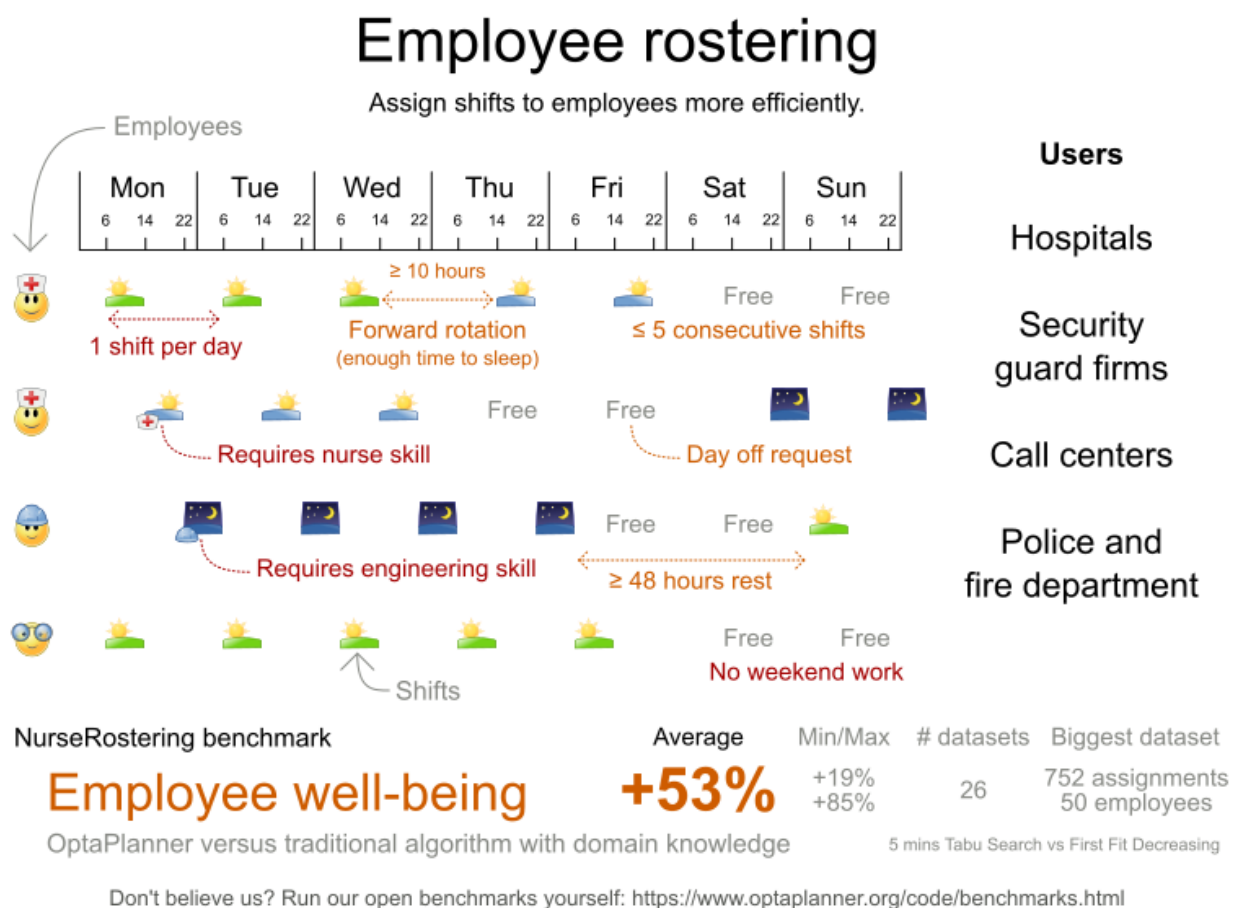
Employee rostering

Assign shifts to employees more efficiently.

Employees

| Mon | Tue | Wed | Thu | Fri | Sat | Sun |
|---|---|---|---|---|---|---|
| 6 14 22 | 6 14 22 | 6 14 22 | 6 14 22 | 6 14 22 | 6 14 22 | 6 14 22 |

Users

Hospitals

Security guard firms

Call centers

Police and fire department

≥ 10 hours

Free Free

1 shift per day

Forward rotation (enough time to sleep)

≤ 5 consecutive shifts

Free Free

Requires nurse skill

Day off request

Free Free

Requires engineering skill

≥ 48 hours rest

Free Free

No weekend work

Shifts

NurseRostering benchmark

Employee well-being

OptaPlanner versus traditional algorithm with domain knowledge

| Average | Min/Max | # datasets | Biggest dataset |
|---|---|---|---|
| +53% | +19% +85% | 26 | 752 assignments 50 employees |

5 mins Tabu Search vs First Fit Decreasing

Don't believe us? Run our open benchmarks yourself: https://www.optaplanner.org/code/benchmarks.html